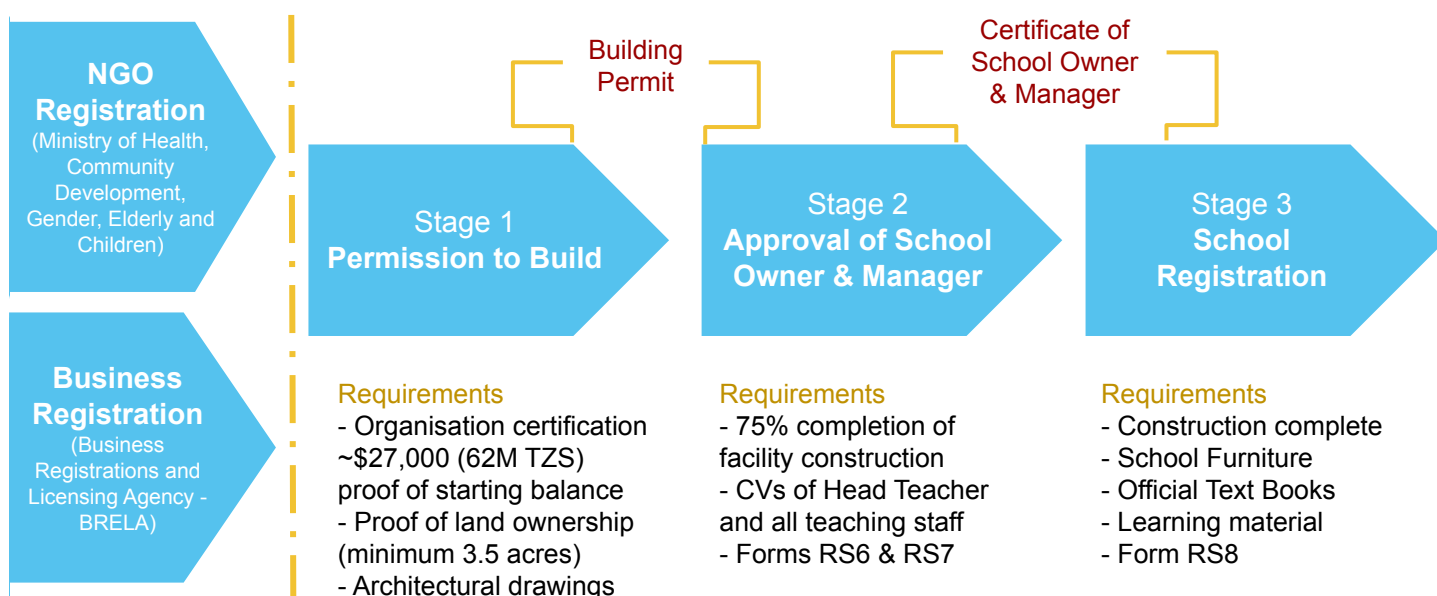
NGO Registration
(Ministry of Health, Community Development, Gender, Elderly and Children)

Business Registration
(Business Registrations and Licensing Agency - BRELA)

Building Permit

Certificate of School Owner & Manager

Stage 1
Permission to Build

Stage 2
Approval of School Owner & Manager

Stage 3
School Registration

Requirements
- Organisation certification
~$27,000 (62M TZS) proof of starting balance
- Proof of land ownership (minimum 3.5 acres)
- Architectural drawings

Requirements
- 75% completion of facility construction
- CVs of Head Teacher and all teaching staff
- Forms RS6 & RS7

Requirements
- Construction complete
- School Furniture
- Official Text Books
- Learning material
- Form RS8